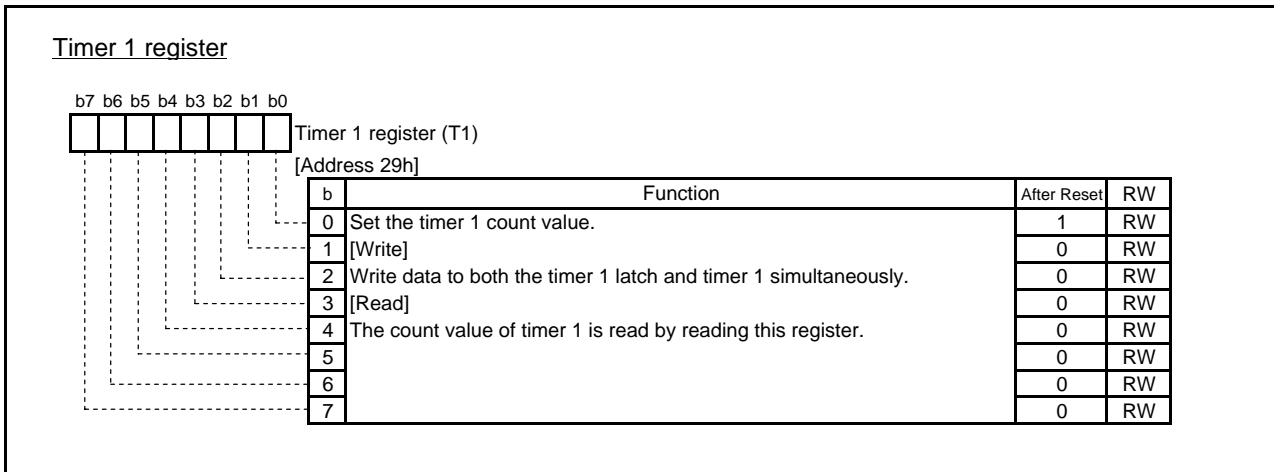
Timer 1 register

b7 b6 b5 b4 b3 b2 b1 b0

Timer 1 register (T1)

[Address 29h]

| b | Function | After Reset | RW |
|---|---|---|---|
| 0 | Set the timer 1 count value. | 1 | RW |
| 1 | [Write] | 0 | RW |
| 2 | Write data to both the timer 1 latch and timer 1 simultaneously. | 0 | RW |
| 3 | [Read] | 0 | RW |
| 4 | The count value of timer 1 is read by reading this register. | 0 | RW |
| 5 | | 0 | RW |
| 6 | | 0 | RW |
| 7 | | 0 | RW |